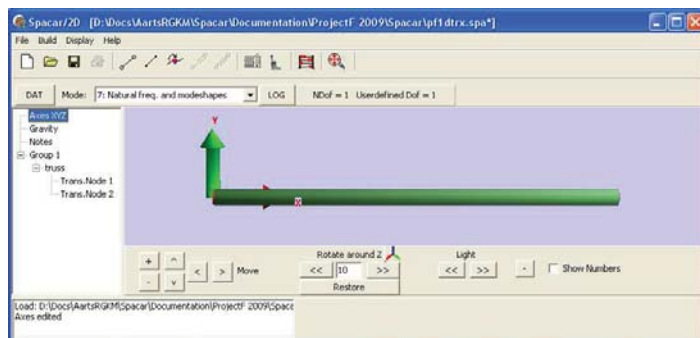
Spacar/2D [D:\Docs\AartsRGKM\Spacar\Documentation\ProjectF 2009\Spacar\pf1dtrx.spa*]

File Build Display Help

DAT Mode: 7: Natural freq. and modeshapes LOG NDof = 1 Userdefined Dof = 1

Axes XYZ
Gravity
Notes
Group 1
truss
Trans.Node 1
Trans.Node 2

Y

X

+ ^ < > Move
- v

Rotate around Z
<< 10 >>
Restore

Light
<< >>

- Show Numbers

Load: D:\Docs\AartsRGKM\Spacar\Documentation\ProjectF 2009\Space
Axes edited